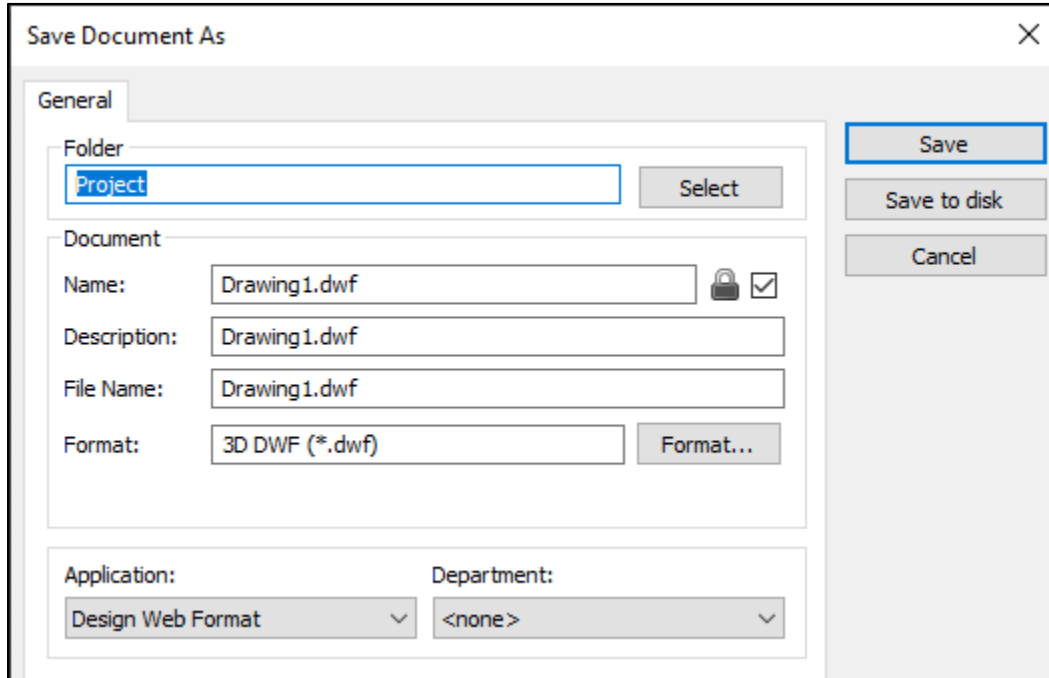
Save Document As

×

General

Folder

Project

Select

Document

Name: Drawing1.dwf

Description: Drawing1.dwf

File Name: Drawing1.dwf

Format: 3D DWF (*.dwf)

Format...

Application:

Design Web Format

Department:

<none>

Save

Save to disk

Cancel